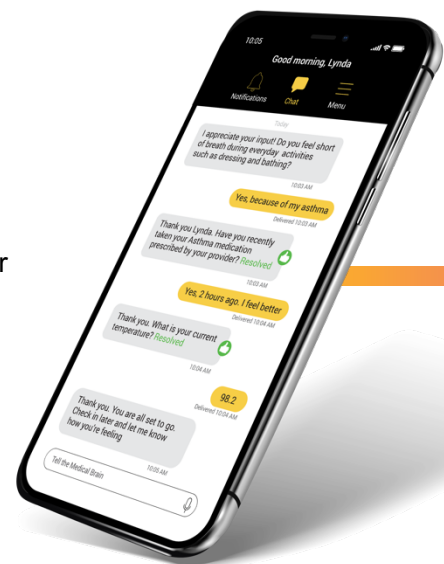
10:05

Good morning, Lynda

Notifications
Chat
Menu

Today

I appreciate your input! Do you feel short of breath during everyday activities such as dressing and bathing?

10:03 AM

Yes, because of my asthma

Delivered 10:03 AM

Thank you Lynda. Have you recently taken your Asthma medication prescribed by your provider? Resolved

10:03 AM

Yes, 2 hours ago. I feel better

Delivered 10:04 AM

Thank you. What is your current temperature? Resolved

10:04 AM

98.2

Delivered 10:04 AM

Thank you. You are all set to go. Check in later and let me know how you're feeling

10:05 AM

Tell the Medical Brain

r